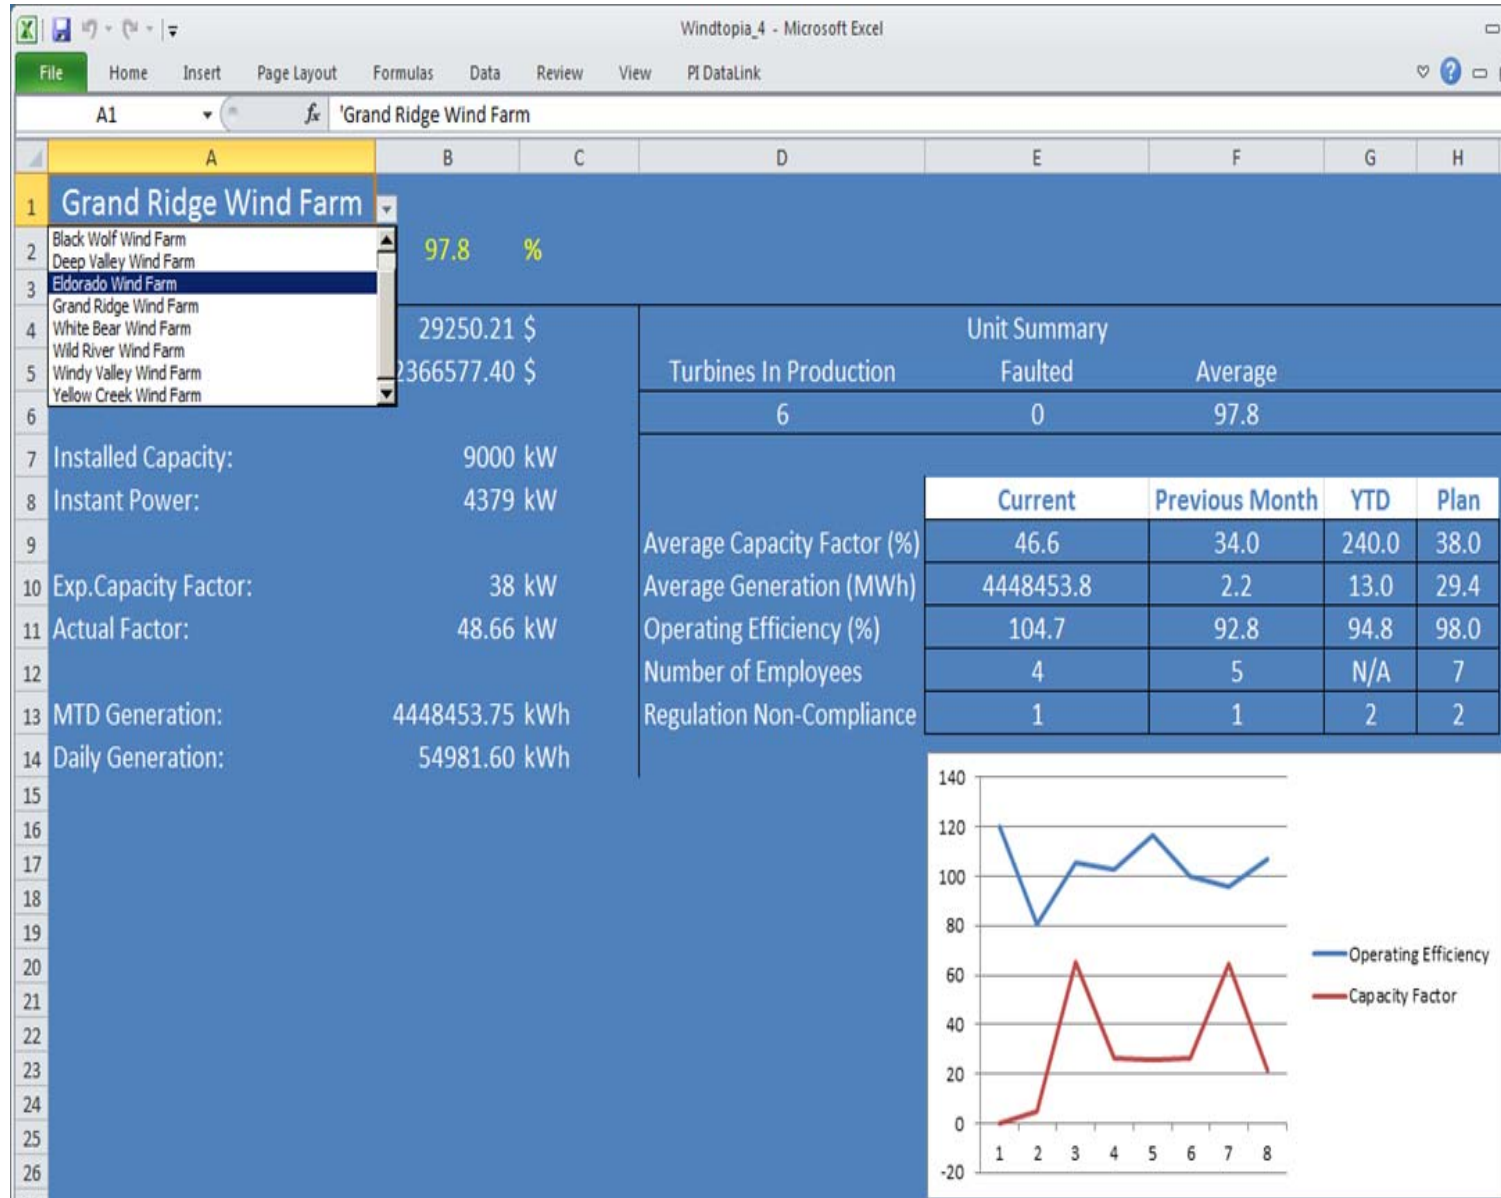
Windtopia_4 - Microsoft Excel

File Home Insert Page Layout Formulas Data Review View PI DataLink

A1 $f_x$ 'Grand Ridge Wind Farm

A B C D E F G H

1 Grand Ridge Wind Farm

Black Wolf Wind Farm
Deep Valley Wind Farm
Eldorado Wind Farm
Grand Ridge Wind Farm
White Bear Wind Farm
Wild River Wind Farm
Windy Valley Wind Farm
Yellow Creek Wind Farm

2 97.8 %
3
4 29250.21 $
5 2366577.40 $
6
7 Installed Capacity: 9000 kW
8 Instant Power: 4379 kW
9
10 Exp.Capacity Factor: 38 kW
11 Actual Factor: 48.66 kW
12
13 MTD Generation: 4448453.75 kWh
14 Daily Generation: 54981.60 kWh
15
16
17
18
19
20
21
22
23
24
25
26

Unit Summary

| Turbines In Production | Faulted | Average |
|---|---|---|
| 6 | 0 | 97.8 |

| | Current | Previous Month | YTD | Plan |
|---|---|---|---|---|
| Average Capacity Factor (%) | 46.6 | 34.0 | 240.0 | 38.0 |
| Average Generation (MWh) | 4448453.8 | 2.2 | 13.0 | 29.4 |
| Operating Efficiency (%) | 104.7 | 92.8 | 94.8 | 98.0 |
| Number of Employees | 4 | 5 | N/A | 7 |
| Regulation Non-Compliance | 1 | 1 | 2 | 2 |

140
120
100
80
60
40
20
0
-20
1 2 3 4 5 6 7 8
Operating Efficiency
Capacity Factor